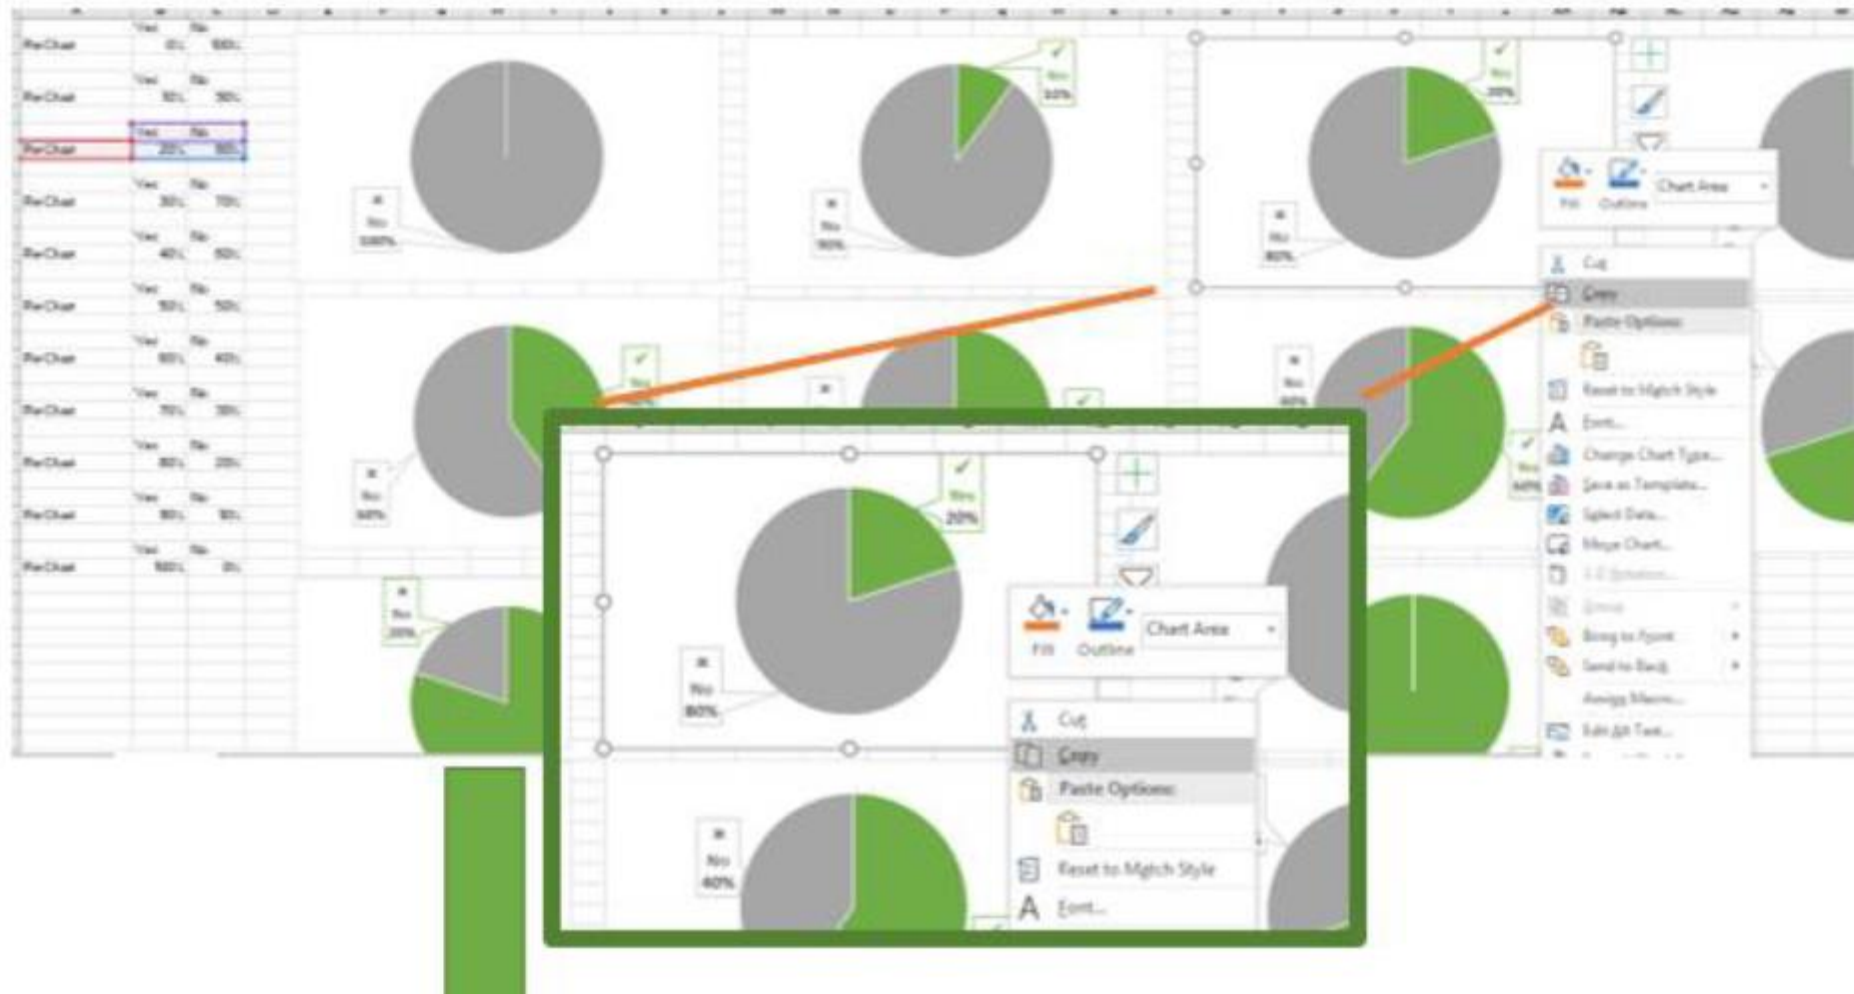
| | Yes | No |
|---|---|---|
| PieChart | 0% | 100% |
| PieChart | 10% | 90% |
| PieChart | 20% | 80% |
| PieChart | 30% | 70% |
| PieChart | 40% | 60% |
| PieChart | 50% | 50% |
| PieChart | 60% | 40% |
| PieChart | 70% | 30% |
| PieChart | 80% | 20% |
| PieChart | 90% | 10% |
| PieChart | 100% | 0% |

No 100%

Yes 10%
No 90%

Yes 20%
No 80%

Fill Outline Chart Area

Cut
Copy
Paste Options:
Reset to Match Style
Font...
Change Chart Type...
Save as Template...
Select Data...
Move Chart...
3-D Rotation...
Group
Bring to Front
Send to Back
Assign Macro...
Edit Alt Text...

No 60%
No 40%
Yes 20%

Yes 20%
No 80%
Fill Outline Chart Area
Cut
Copy
Paste Options:
Reset to Match Style
Font...
No 40%